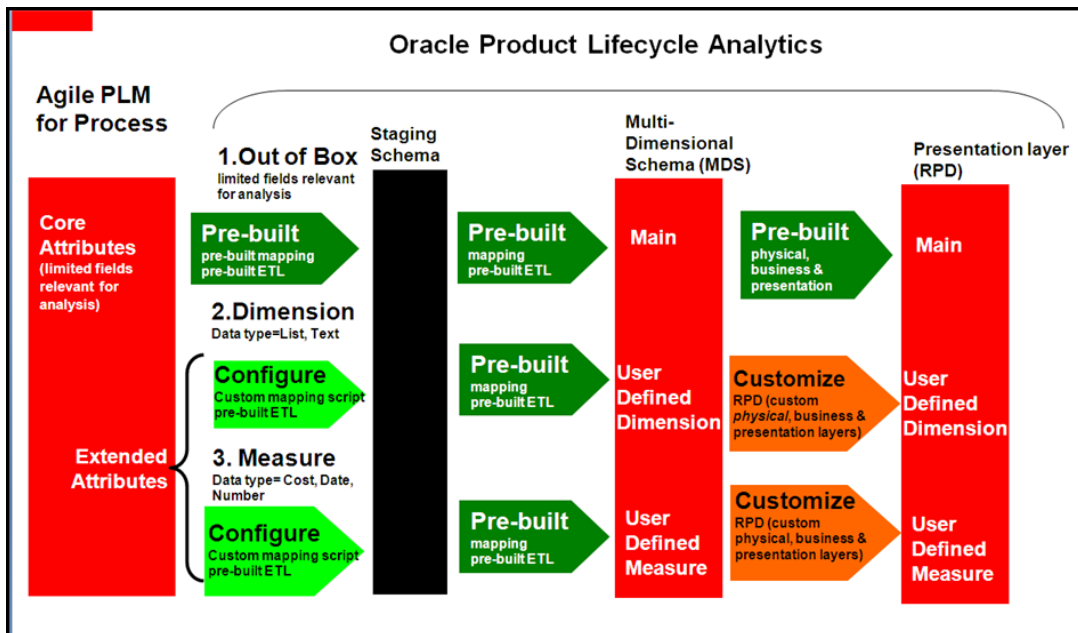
Oracle Product Lifecycle Analytics

Agile PLM for Process

Core Attributes (limited fields relevant for analysis)

Extended Attributes

1.Out of Box
limited fields relevant for analysis

Pre-built
pre-built mapping
pre-built ETL

2.Dimension
Data type=List, Text

Configure
Custom mapping script
pre-built ETL

3. Measure
Data type= Cost, Date, Number

Configure
Custom mapping script
pre-built ETL

Staging Schema

Pre-built
mapping
pre-built ETL

Pre-built
mapping
pre-built ETL

Pre-built
mapping
pre-built ETL

Multi-Dimensional Schema (MDS)

Main

User Defined Dimension

User Defined Measure

Pre-built
physical, business & presentation

Customize
RPD (custom *physical*, business & presentation layers)

Customize
RPD (custom physical, business & presentation layers)

Presentation layer (RPD)

Main

User Defined Dimension

User Defined Measure